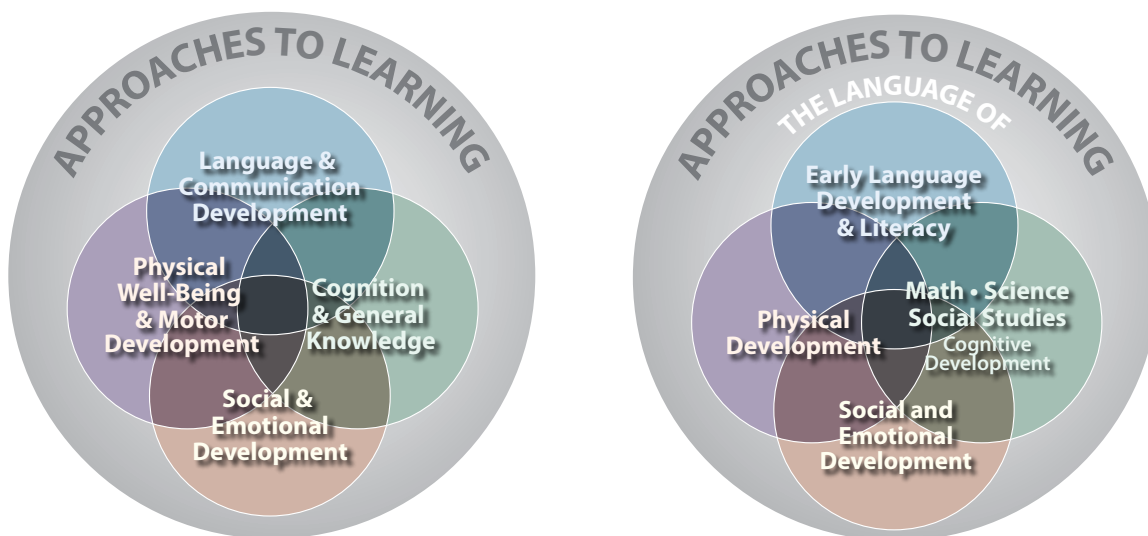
APPROACHES TO LEARNING

Language & Communication Development

Physical Well-Being & Motor Development

Cognition & General Knowledge

Social & Emotional Development

APPROACHES TO LEARNING

THE LANGUAGE OF

Early Language Development & Literacy

Physical Development

Math • Science Social Studies
Cognitive Development

Social and Emotional Development